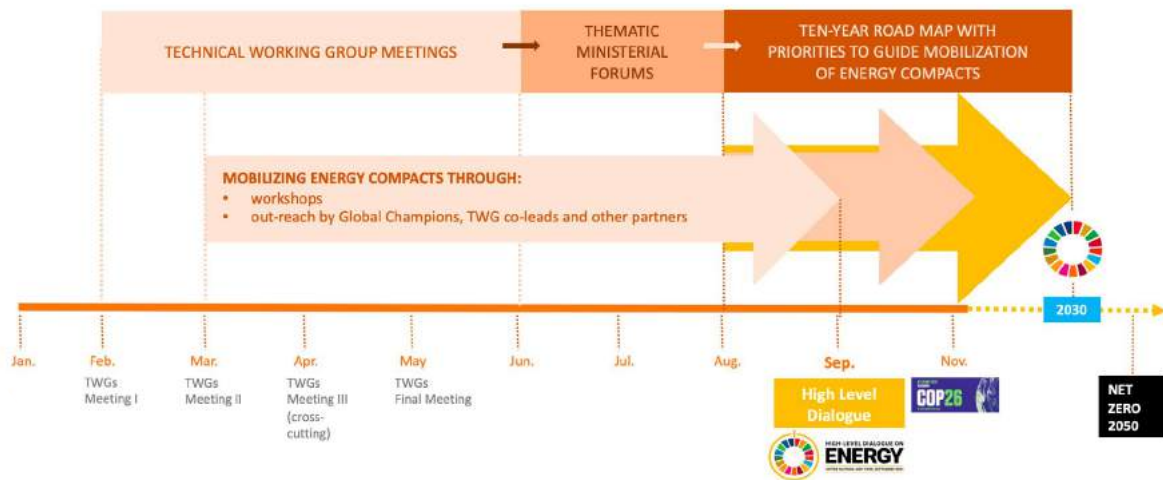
TECHNICAL WORKING GROUP MEETINGS

THEMATIC MINISTERIAL FORUMS

TEN-YEAR ROAD MAP WITH PRIORITIES TO GUIDE MOBILIZATION OF ENERGY COMPACTS

MOBILIZING ENERGY COMPACTS THROUGH:
• workshops
• out-reach by Global Champions, TWG co-leads and other partners

2030

Jan.

Feb.
TWGs Meeting I

Mar.
TWGs Meeting II

Apr.
TWGs Meeting III (cross-cutting)

May
TWGs Final Meeting

Jun.

Jul.

Aug.

Sep.

Nov.

High Level Dialogue

COP26

HIGH-LEVEL DIALOGUE ON ENERGY

NET ZERO 2050